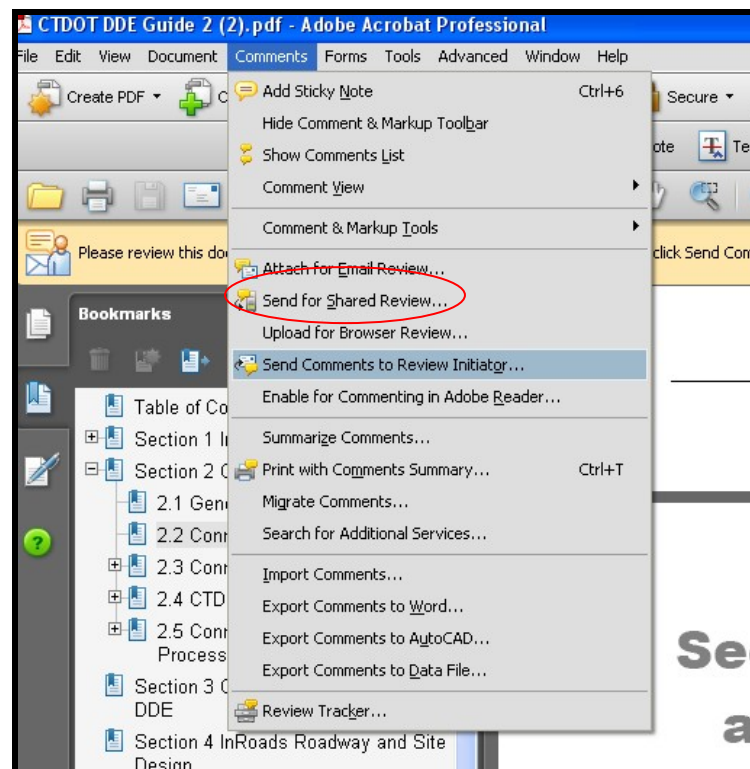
CTDOT DDE Guide 2 (2).pdf - Adobe Acrobat Professional

File Edit View Document Comments Forms Tools Advanced Window Help

Create PDF ▾ C

Secure ▾

ote Te

Please review this do

click Send Com

Bookmarks

Table of Co

Section 1 I

Section 2 C

2.1 Gen

2.2 Con

2.3 Con

2.4 CTD

2.5 Con Process

Section 3 C DDE

Section 4 InRoads Roadway and Site Design

Add Sticky Note Ctrl+6
Hide Comment & Markup Toolbar
Show Comments List
Comment View ▸
Comment & Markup Tools ▸
Attach for Email Review...
Send for Shared Review...
Upload for Browser Review...
Send Comments to Review Initiator...
Enable for Commenting in Adobe Reader...
Summarize Comments...
Print with Comments Summary... Ctrl+T
Migrate Comments...
Search for Additional Services...
Import Comments...
Export Comments to Word...
Export Comments to AutoCAD...
Export Comments to Data File...
Review Tracker...

Se

a